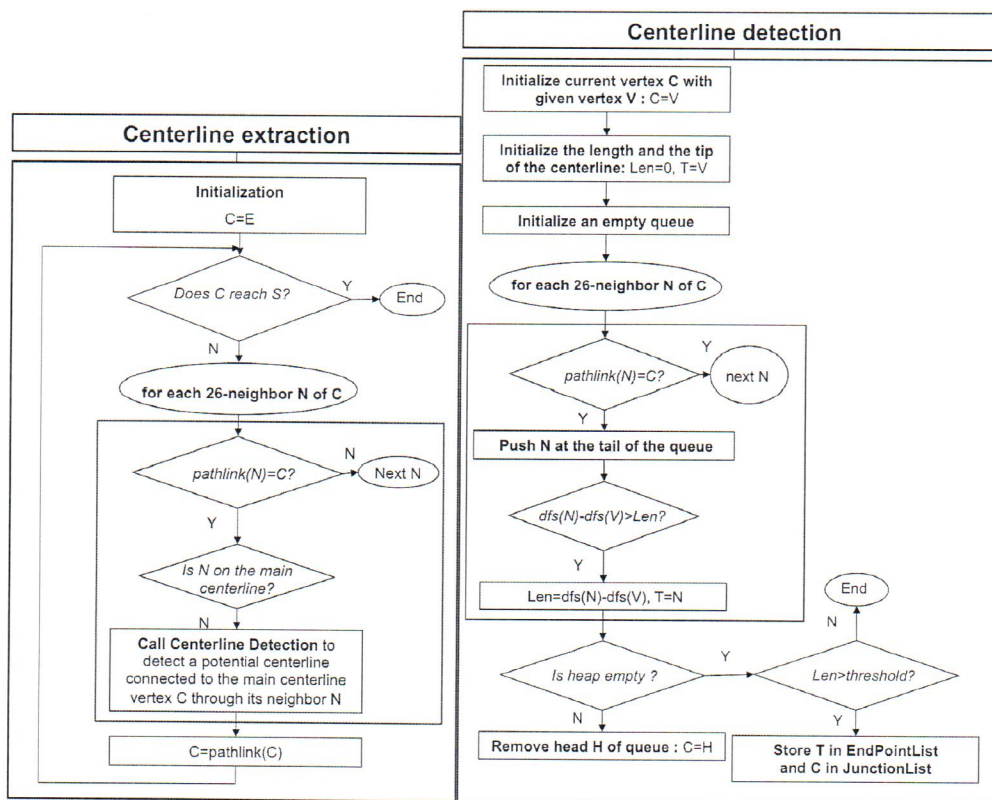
Centerline extraction

Initialization
C=E

Does C reach S?
Y
End
N

for each 26-neighbor N of C

pathlink(N)=C?
N
Next N
Y

Is N on the main centerline?
N

Call Centerline Detection to detect a potential centerline connected to the main centerline vertex C through its neighbor N

C=pathlink(C)

Centerline detection

Initialize current vertex C with given vertex V : C=V

Initialize the length and the tip of the centerline: Len=0, T=V

Initialize an empty queue

for each 26-neighbor N of C

pathlink(N)=C?
Y
next N
Y

Push N at the tail of the queue

dfs(N)-dfs(V)>Len?
Y

Len=dfs(N)-dfs(V), T=N

Is heap empty ?
Y
Len>threshold?
N
End
N
Y

Remove head H of queue : C=H

Store T in EndPointList and C in JunctionList